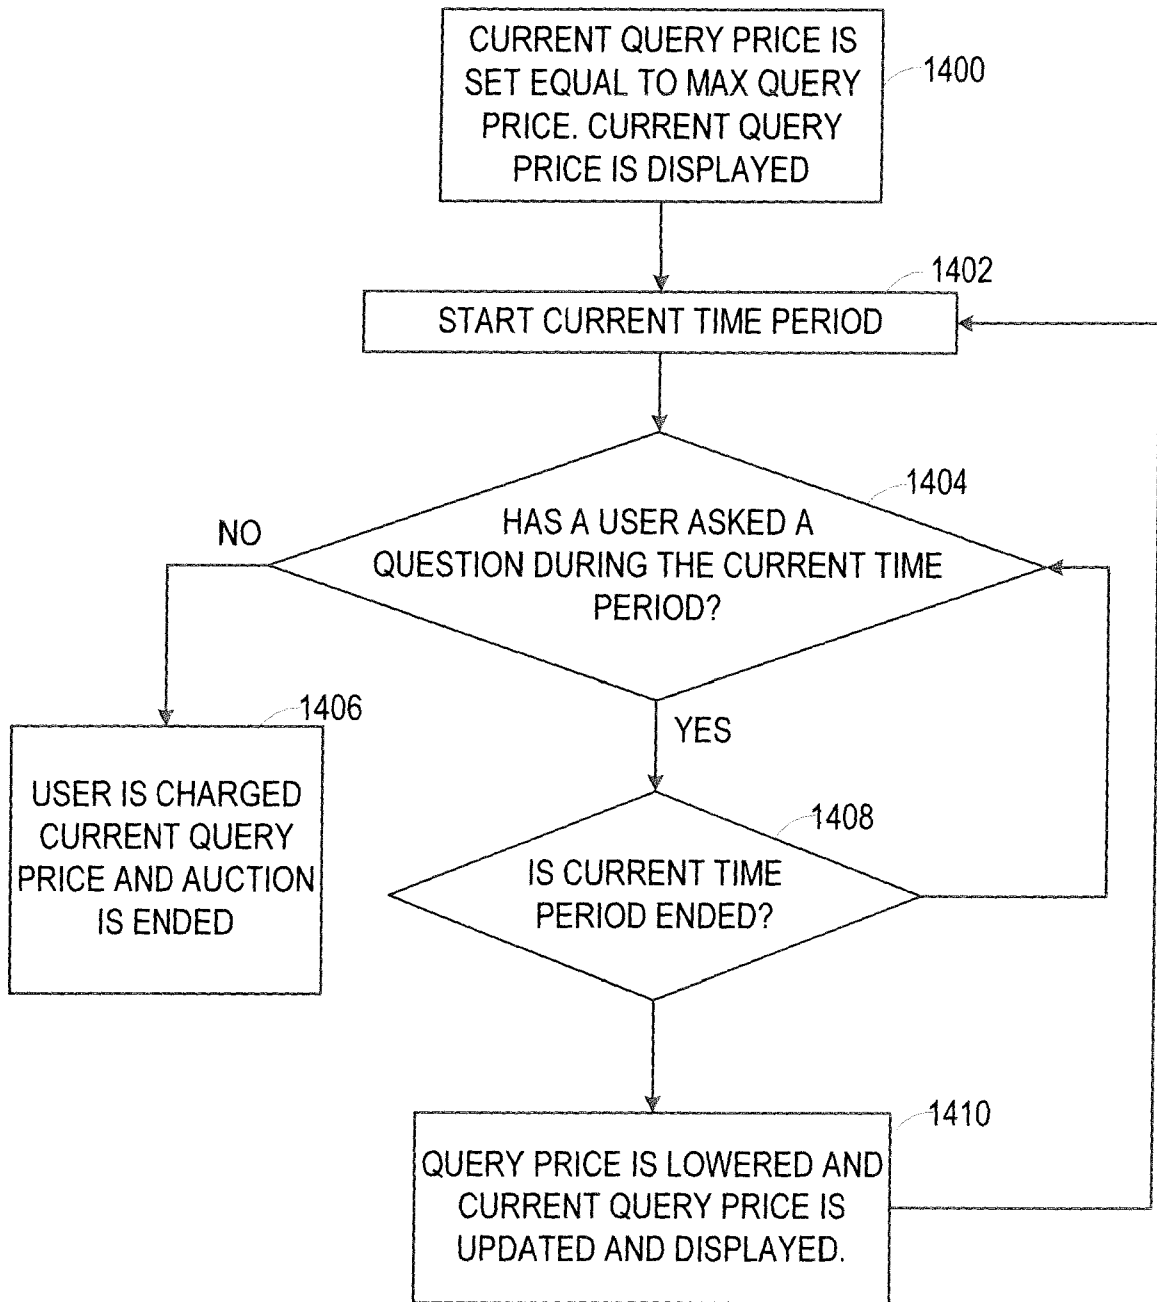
CURRENT QUERY PRICE IS SET EQUAL TO MAX QUERY PRICE. CURRENT QUERY PRICE IS DISPLAYED

1400

1402

START CURRENT TIME PERIOD

1404

NO

HAS A USER ASKED A QUESTION DURING THE CURRENT TIME PERIOD?

1406

YES

USER IS CHARGED CURRENT QUERY PRICE AND AUCTION IS ENDED

1408

IS CURRENT TIME PERIOD ENDED?

1410

QUERY PRICE IS LOWERED AND CURRENT QUERY PRICE IS UPDATED AND DISPLAYED.